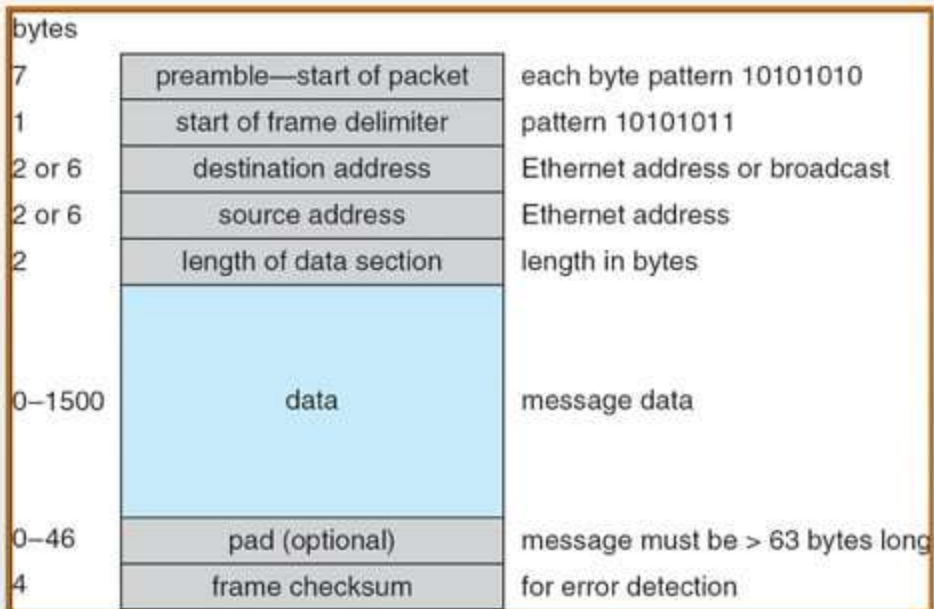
bytes

| | | |
|---|---|---|
| 7 | preamble—start of packet | each byte pattern 10101010 |
| 1 | start of frame delimiter | pattern 10101011 |
| 2 or 6 | destination address | Ethernet address or broadcast |
| 2 or 6 | source address | Ethernet address |
| 2 | length of data section | length in bytes |
| 0–1500 | data | message data |
| 0–46 | pad (optional) | message must be > 63 bytes long |
| 4 | frame checksum | for error detection |